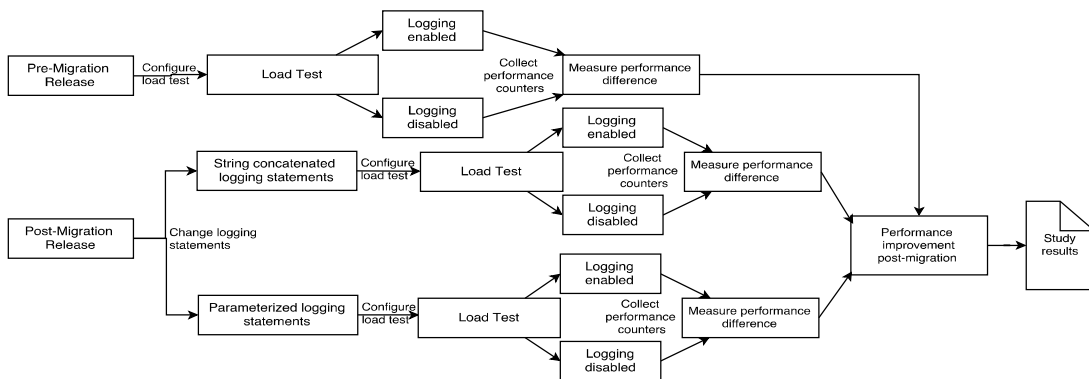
Pre-Migration Release

Configure load test

Load Test

Logging enabled

Logging disabled

Collect performance counters

Measure performance difference

String concatenated logging statements

Configure load test

Load Test

Logging enabled

Logging disabled

Collect performance counters

Measure performance difference

Post-Migration Release

Change logging statements

Performance improvement post-migration

Study results

Parameterized logging statements

Configure load test

Load Test

Logging enabled

Logging disabled

Collect performance counters

Measure performance difference